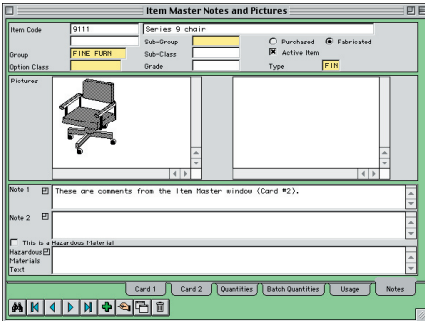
Item Master Notes and Pictures

Item Code 9111 Series 9 chair

Sub-Group

Purchased Fabricated

Group FINE FURN Sub-Class

Active Item

Option Class Grade

Type FIN

Pictures

Note 1 These are comments from the Item Master window (Card #2).

Note 2

This is a Hazardous Material

Hazardous Materials Text

Card 1 Card 2 Quantities Batch Quantities Usage Notes